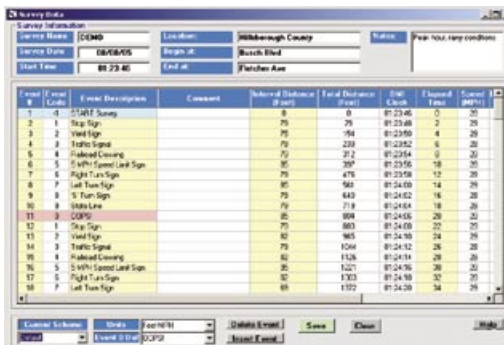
Survey Data
Survey Information

Survey Name: DEMO
Survey Date: 08/08/05
Start Time: 08:23:40
Location: Hillsborough County
Begin at: Busch Blvd
End at: Fletcher Ave
Notes: Peak hour, rainy conditions

| Event # | Event Code | Event Description | Comment | Interval Distance (Feet) | Total Distance (Feet) | DMI Clock | Elapsed Time | Speed (MPH) |
|---|---|---|---|---|---|---|---|---|
| 1 | -1 | START Survey | | 0 | 0 | 01:23:46 | 0 | 20 |
| 2 | 1 | Stop Sign | | 79 | 79 | 01:23:48 | 2 | 20 |
| 3 | 2 | Yield Sign | | 75 | 154 | 01:23:50 | 4 | 20 |
| 4 | 3 | Traffic Signal | | 79 | 233 | 01:23:52 | 6 | 20 |
| 5 | 4 | Railroad Crossing | | 79 | 312 | 01:23:54 | 8 | 20 |
| 6 | 5 | 5 MPH Speed Limit Sign | | 85 | 397 | 01:23:56 | 10 | 20 |
| 7 | 6 | Right Turn Sign | | 79 | 476 | 01:23:58 | 12 | 20 |
| 8 | 7 | Left Turn Sign | | 85 | 561 | 01:24:00 | 14 | 20 |
| 9 | 8 | 'S' Turn Sign | | 79 | 640 | 01:24:02 | 16 | 20 |
| 10 | 9 | State Line | | 79 | 719 | 01:24:04 | 18 | 20 |
| 11 | 0 | OOPS! | | 85 | 804 | 01:24:06 | 20 | 20 |
| 12 | 1 | Stop Sign | | 79 | 883 | 01:24:08 | 22 | 20 |
| 13 | 2 | Yield Sign | | 79 | 965 | 01:24:10 | 24 | 20 |
| 14 | 3 | Traffic Signal | | 79 | 1044 | 01:24:12 | 26 | 20 |
| 15 | 4 | Railroad Crossing | | 82 | 1126 | 01:24:14 | 28 | 20 |
| 16 | 5 | 5 MPH Speed Limit Sign | | 95 | 1221 | 01:24:16 | 30 | 20 |
| 17 | 6 | Right Turn Sign | | 82 | 1303 | 01:24:18 | 32 | 20 |
| 18 | 7 | Left Turn Sign | | 69 | 1372 | 01:24:20 | 34 | 20 |

Control Scheme: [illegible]
Units: Feet/MPH
Event 0 Def: OOPS!
Delete Event
Insert Event
Save
Close
Help